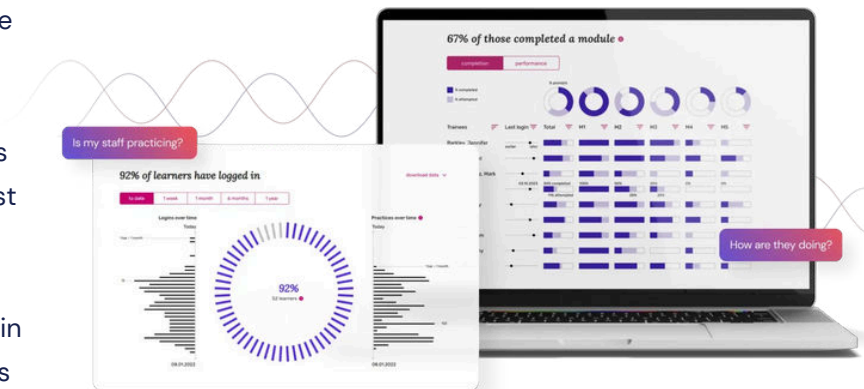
e

s

st

in

s

Is my staff practicing?

92% of learners have logged in

download data

to date

1 week

1 month

6 months

1 year

Logins over time

Today

92%

52 learners

Practices over time

Today

09.01.2022

09.01.2022

67% of those completed a module

completion

performance

Trainees

Last login

Total

M1

M2

M3

M4

M5

Barkley, Jennifer

How are they doing?